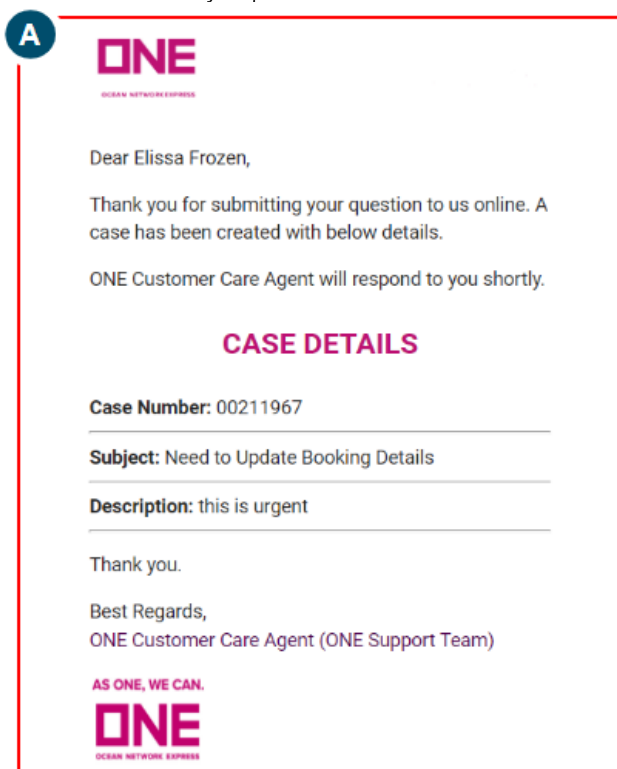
A

ONE
OCEAN NETWORK EXPRESS

Dear Elissa Frozen,

Thank you for submitting your question to us online. A case has been created with below details.

ONE Customer Care Agent will respond to you shortly.

CASE DETAILS

Case Number: 00211967

Subject: Need to Update Booking Details

Description: this is urgent

Thank you.

Best Regards,
ONE Customer Care Agent (ONE Support Team)

AS ONE, WE CAN.
ONE
OCEAN NETWORK EXPRESS